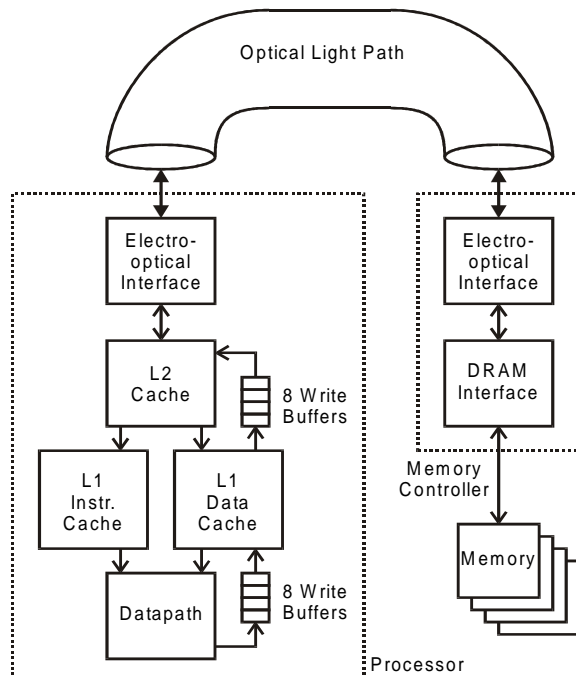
Optical Light Path

Electro-optical Interface

L2 Cache

8 Write Buffers

L1 Instr. Cache

L1 Data Cache

Datapath

8 Write Buffers

Processor

Electro-optical Interface

DRAM Interface

Memory Controller

Memory